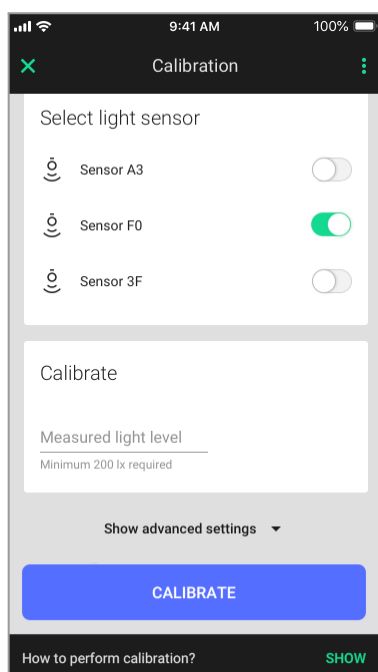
9:41 AM
100%

Calibration

Select light sensor

Sensor A3

Sensor F0

Sensor 3F

Calibrate

Measured light level

Minimum 200 lx required

Show advanced settings

CALIBRATE

How to perform calibration?

SHOW